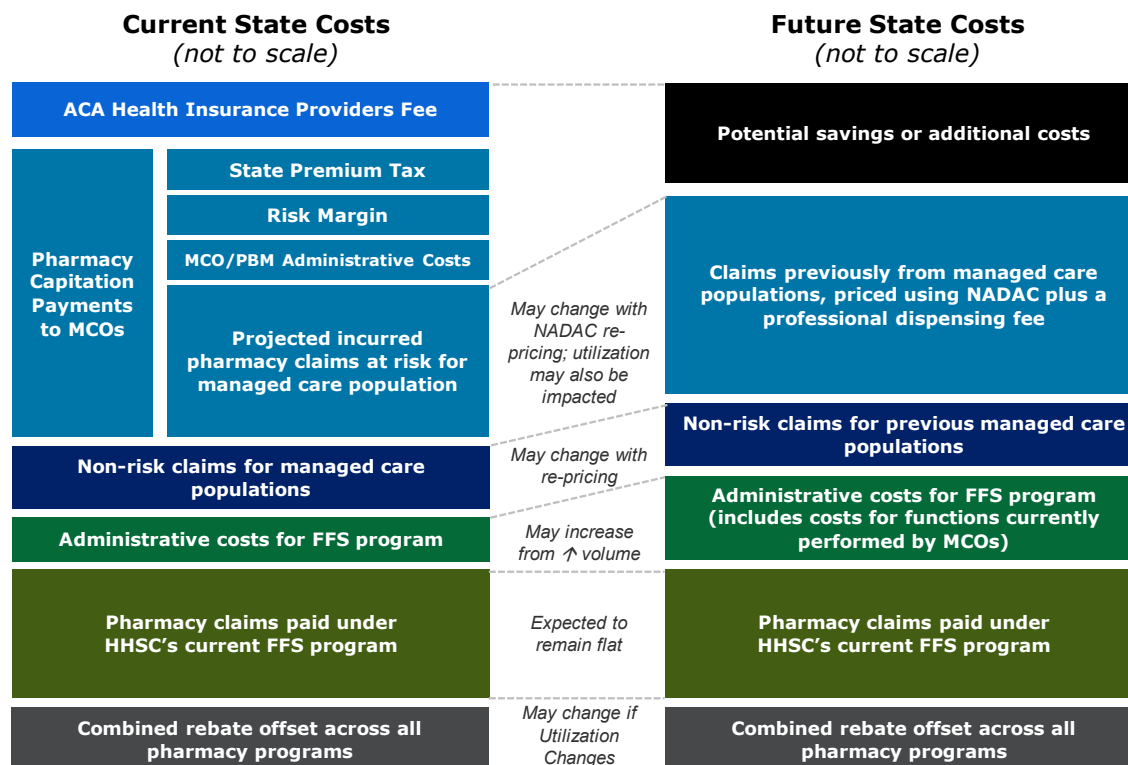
Current State Costs
(not to scale)

ACA Health Insurance Providers Fee

Pharmacy Capitation Payments to MCOs

State Premium Tax

Risk Margin

MCO/PBM Administrative Costs

Projected incurred pharmacy claims at risk for managed care population

Non-risk claims for managed care populations

Administrative costs for FFS program

Pharmacy claims paid under HHSC's current FFS program

Combined rebate offset across all pharmacy programs

May change with NADAC re-pricing; utilization may also be impacted

May change with re-pricing

May increase from ↑ volume

Expected to remain flat

May change if Utilization Changes

Future State Costs
(not to scale)

Potential savings or additional costs

Claims previously from managed care populations, priced using NADAC plus a professional dispensing fee

Non-risk claims for previous managed care populations

Administrative costs for FFS program (includes costs for functions currently performed by MCOs)

Pharmacy claims paid under HHSC's current FFS program

Combined rebate offset across all pharmacy programs